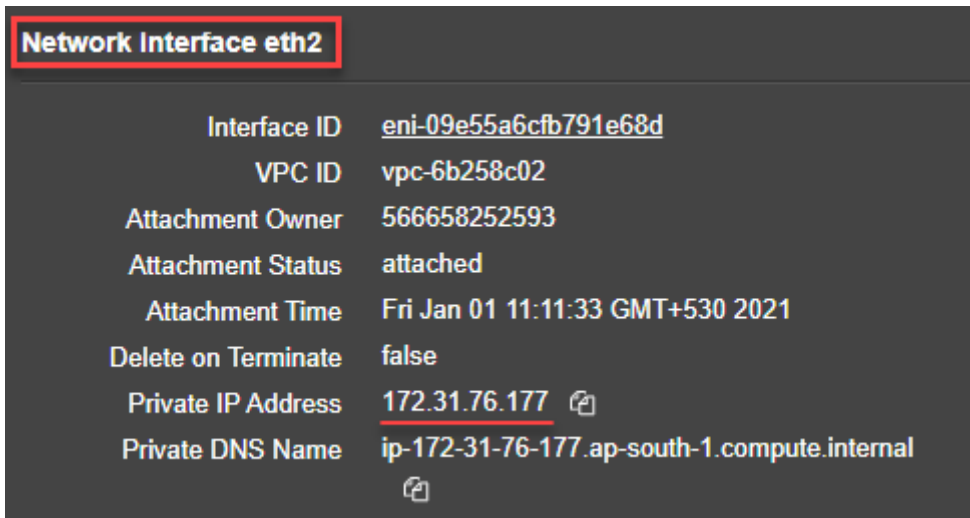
Network Interface eth2

| | |
|---|---|
| Interface ID | eni-09e55a6cfb791e68d |
| VPC ID | vpc-6b258c02 |
| Attachment Owner | 566658252593 |
| Attachment Status | attached |
| Attachment Time | Fri Jan 01 11:11:33 GMT+530 2021 |
| Delete on Terminate | false |
| Private IP Address | 172.31.76.177 |
| Private DNS Name | ip-172-31-76-177.ap-south-1.compute.internal |